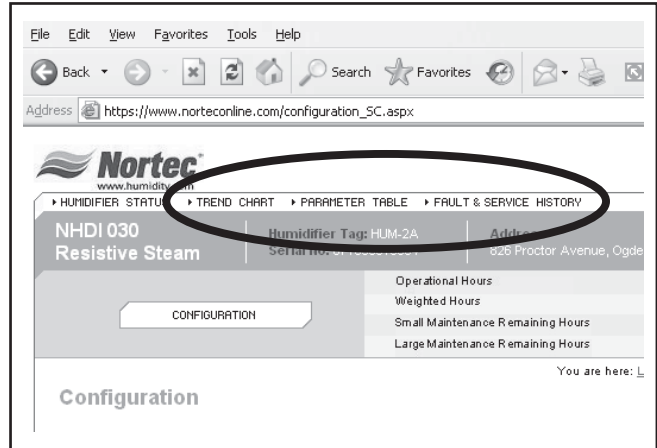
File Edit View Favorites Tools Help

Back Search Favorites

Address https://www.norteconline.com/configuration_SC.aspx

Nortec
www.humidity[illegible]

▸ HUMIDIFIER STATU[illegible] ▸ TREND CHART ▸ PARAMETER TABLE ▸ FAULT & SERVICE HISTORY

NHDI 030
Resistive Steam

Humidifier Tag: HUM-2A
Serial no: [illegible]

Addre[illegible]
826 Proctor Avenue, Ogde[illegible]

CONFIGURATION

Operational Hours
Weighted Hours
Small Maintenance Remaining Hours
Large Maintenance Remaining Hours

You are here: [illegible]

Configuration